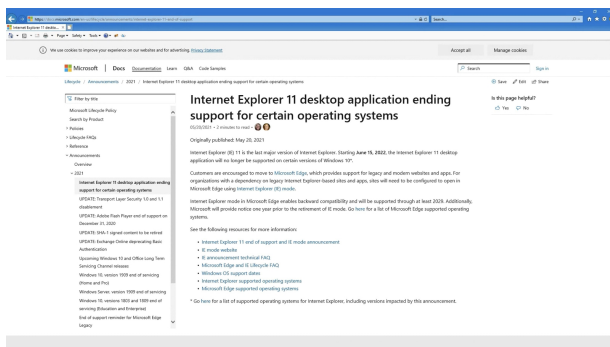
https://docs.microsoft.com/en-us/lifecycle/announcements/internet-explorer-11-end-of-support
Internet Explorer 11 deskto... ×
Page ▾ Safety ▾ Tools ▾
Search...

We use cookies to improve your experience on our websites and for advertising. Privacy Statement
Accept all
Manage cookies

Microsoft | Docs Documentation Learn Q&A Code Samples
Search
Sign in

Lifecycle / Announcements / 2021 / Internet Explorer 11 desktop application ending support for certain operating systems
Save Edit Share

Filter by title
Microsoft Lifecycle Policy
Search by Product
> Policies
> Lifecycle FAQs
> Reference
∨ Announcements
Overview
∨ 2021
Internet Explorer 11 desktop application ending support for certain operating systems
UPDATE: Transport Layer Security 1.0 and 1.1 disablement
UPDATE: Adobe Flash Player end of support on December 31, 2020
UPDATE: SHA-1 signed content to be retired
UPDATE: Exchange Online deprecating Basic Authentication
Upcoming Windows 10 and Office Long-Term Servicing Channel releases
Windows 10, version 1909 end of servicing (Home and Pro)
Windows Server, version 1909 end of servicing
Windows 10, versions 1803 and 1809 end of servicing (Education and Enterprise)
End of support reminder for Microsoft Edge Legacy

Internet Explorer 11 desktop application ending support for certain operating systems
05/20/2021 • 2 minutes to read

Originally published: May 20, 2021

Internet Explorer (IE) 11 is the last major version of Internet Explorer. Starting June 15, 2022, the Internet Explorer 11 desktop application will no longer be supported on certain versions of Windows 10*.

Customers are encouraged to move to Microsoft Edge, which provides support for legacy and modern websites and apps. For organizations with a dependency on legacy Internet Explorer-based sites and apps, sites will need to be configured to open in Microsoft Edge using Internet Explorer (IE) mode.

Internet Explorer mode in Microsoft Edge enables backward compatibility and will be supported through at least 2029. Additionally, Microsoft will provide notice one year prior to the retirement of IE mode. Go here for a list of Microsoft Edge supported operating systems.

See the following resources for more information:

• Internet Explorer 11 end of support and IE mode announcement
• IE mode website
• IE announcement technical FAQ
• Microsoft Edge and IE Lifecycle FAQ
• Windows OS support dates
• Internet Explorer supported operating systems
• Microsoft Edge supported operating systems

* Go here for a list of supported operating systems for Internet Explorer, including versions impacted by this announcement.

Is this page helpful?
Yes No